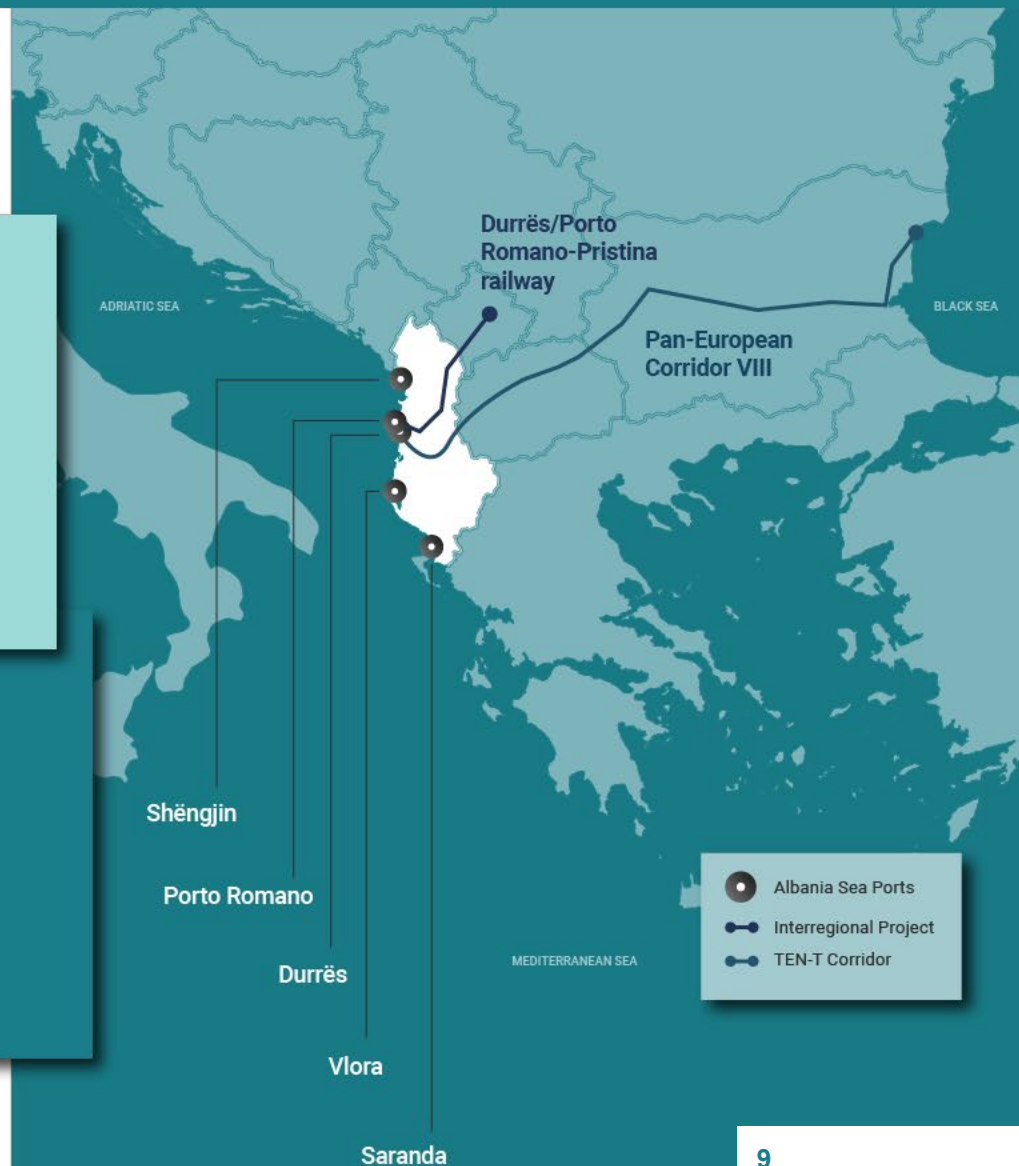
Durrës/Porto Romano-Pristina railway

ADRIATIC SEA

BLACK SEA

Pan-European Corridor VIII

Shëngjin

Porto Romano

Durrës

Vlora

Saranda

MEDITERRANEAN SEA

Albania Sea Ports
Interregional Project
TEN-T Corridor

9